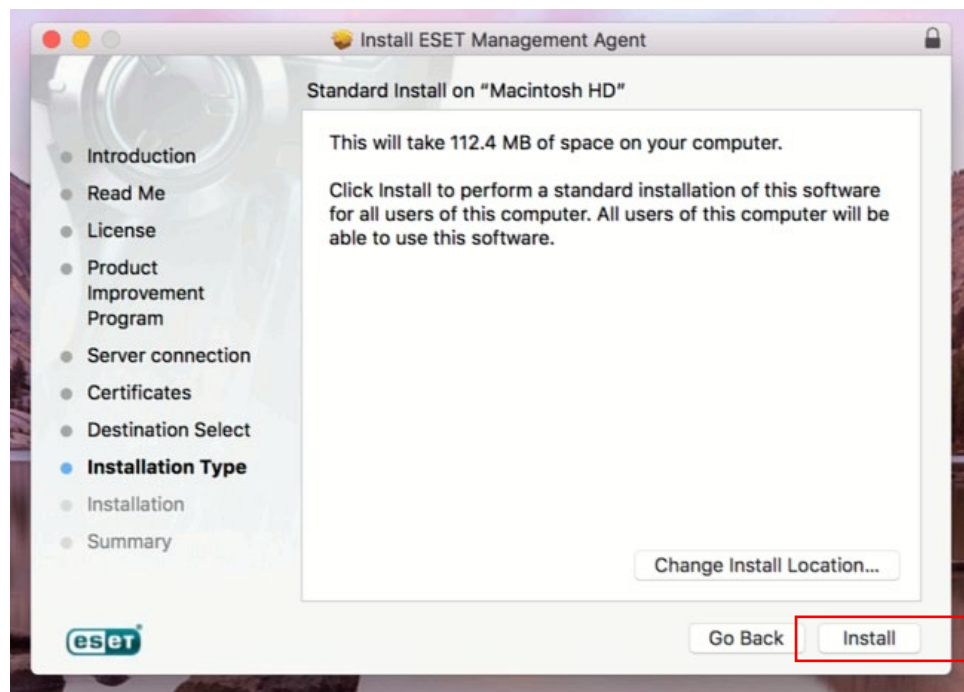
Install ESET Management Agent

Standard Install on "Macintosh HD"

Introduction
Read Me
License
Product Improvement Program
Server connection
Certificates
Destination Select
Installation Type
Installation
Summary

This will take 112.4 MB of space on your computer.

Click Install to perform a standard installation of this software for all users of this computer. All users of this computer will be able to use this software.

Change Install Location...

eset

Go Back
Install